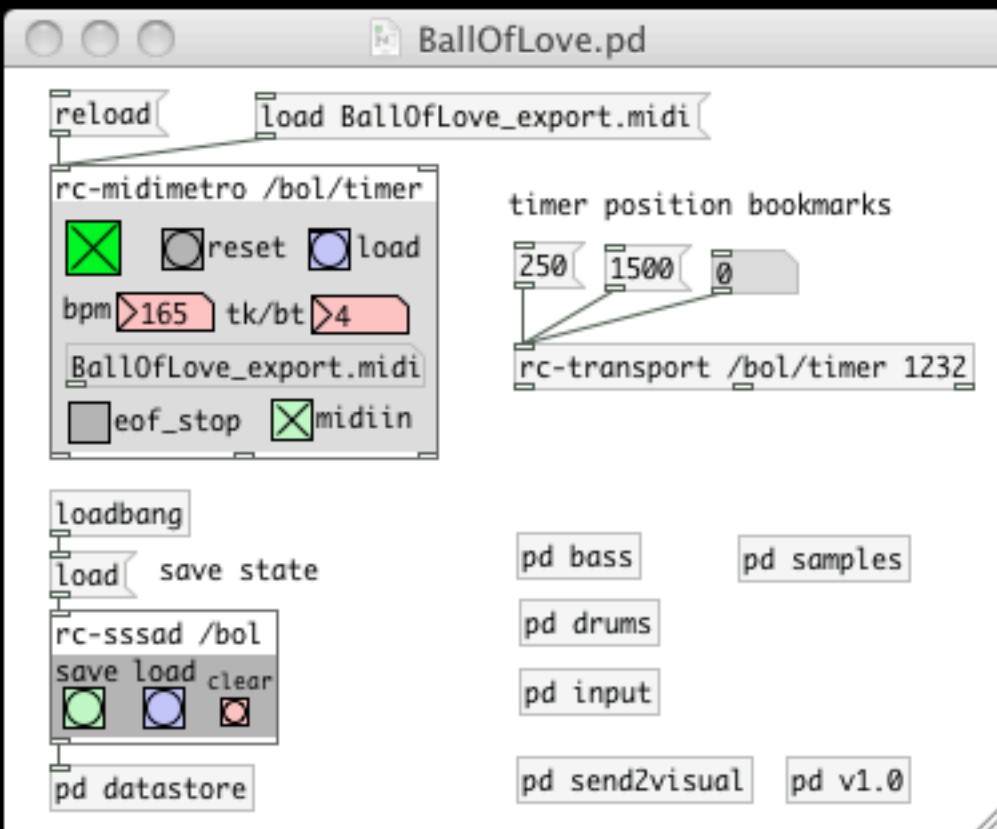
BallOfLove.pd

reload

load BallOfLove_export.midi

rc-midimetro /bol/timer

reset

load

bpm 165 tk/bt 4

BallOfLove_export.midi

eof_stop

midiin

timer position bookmarks

250

1500

0

rc-transport /bol/timer 1232

loadbang

load

save state

rc-sssad /bol

save load clear

pd datastore

pd bass

pd samples

pd drums

pd input

pd send2visual

pd v1.0